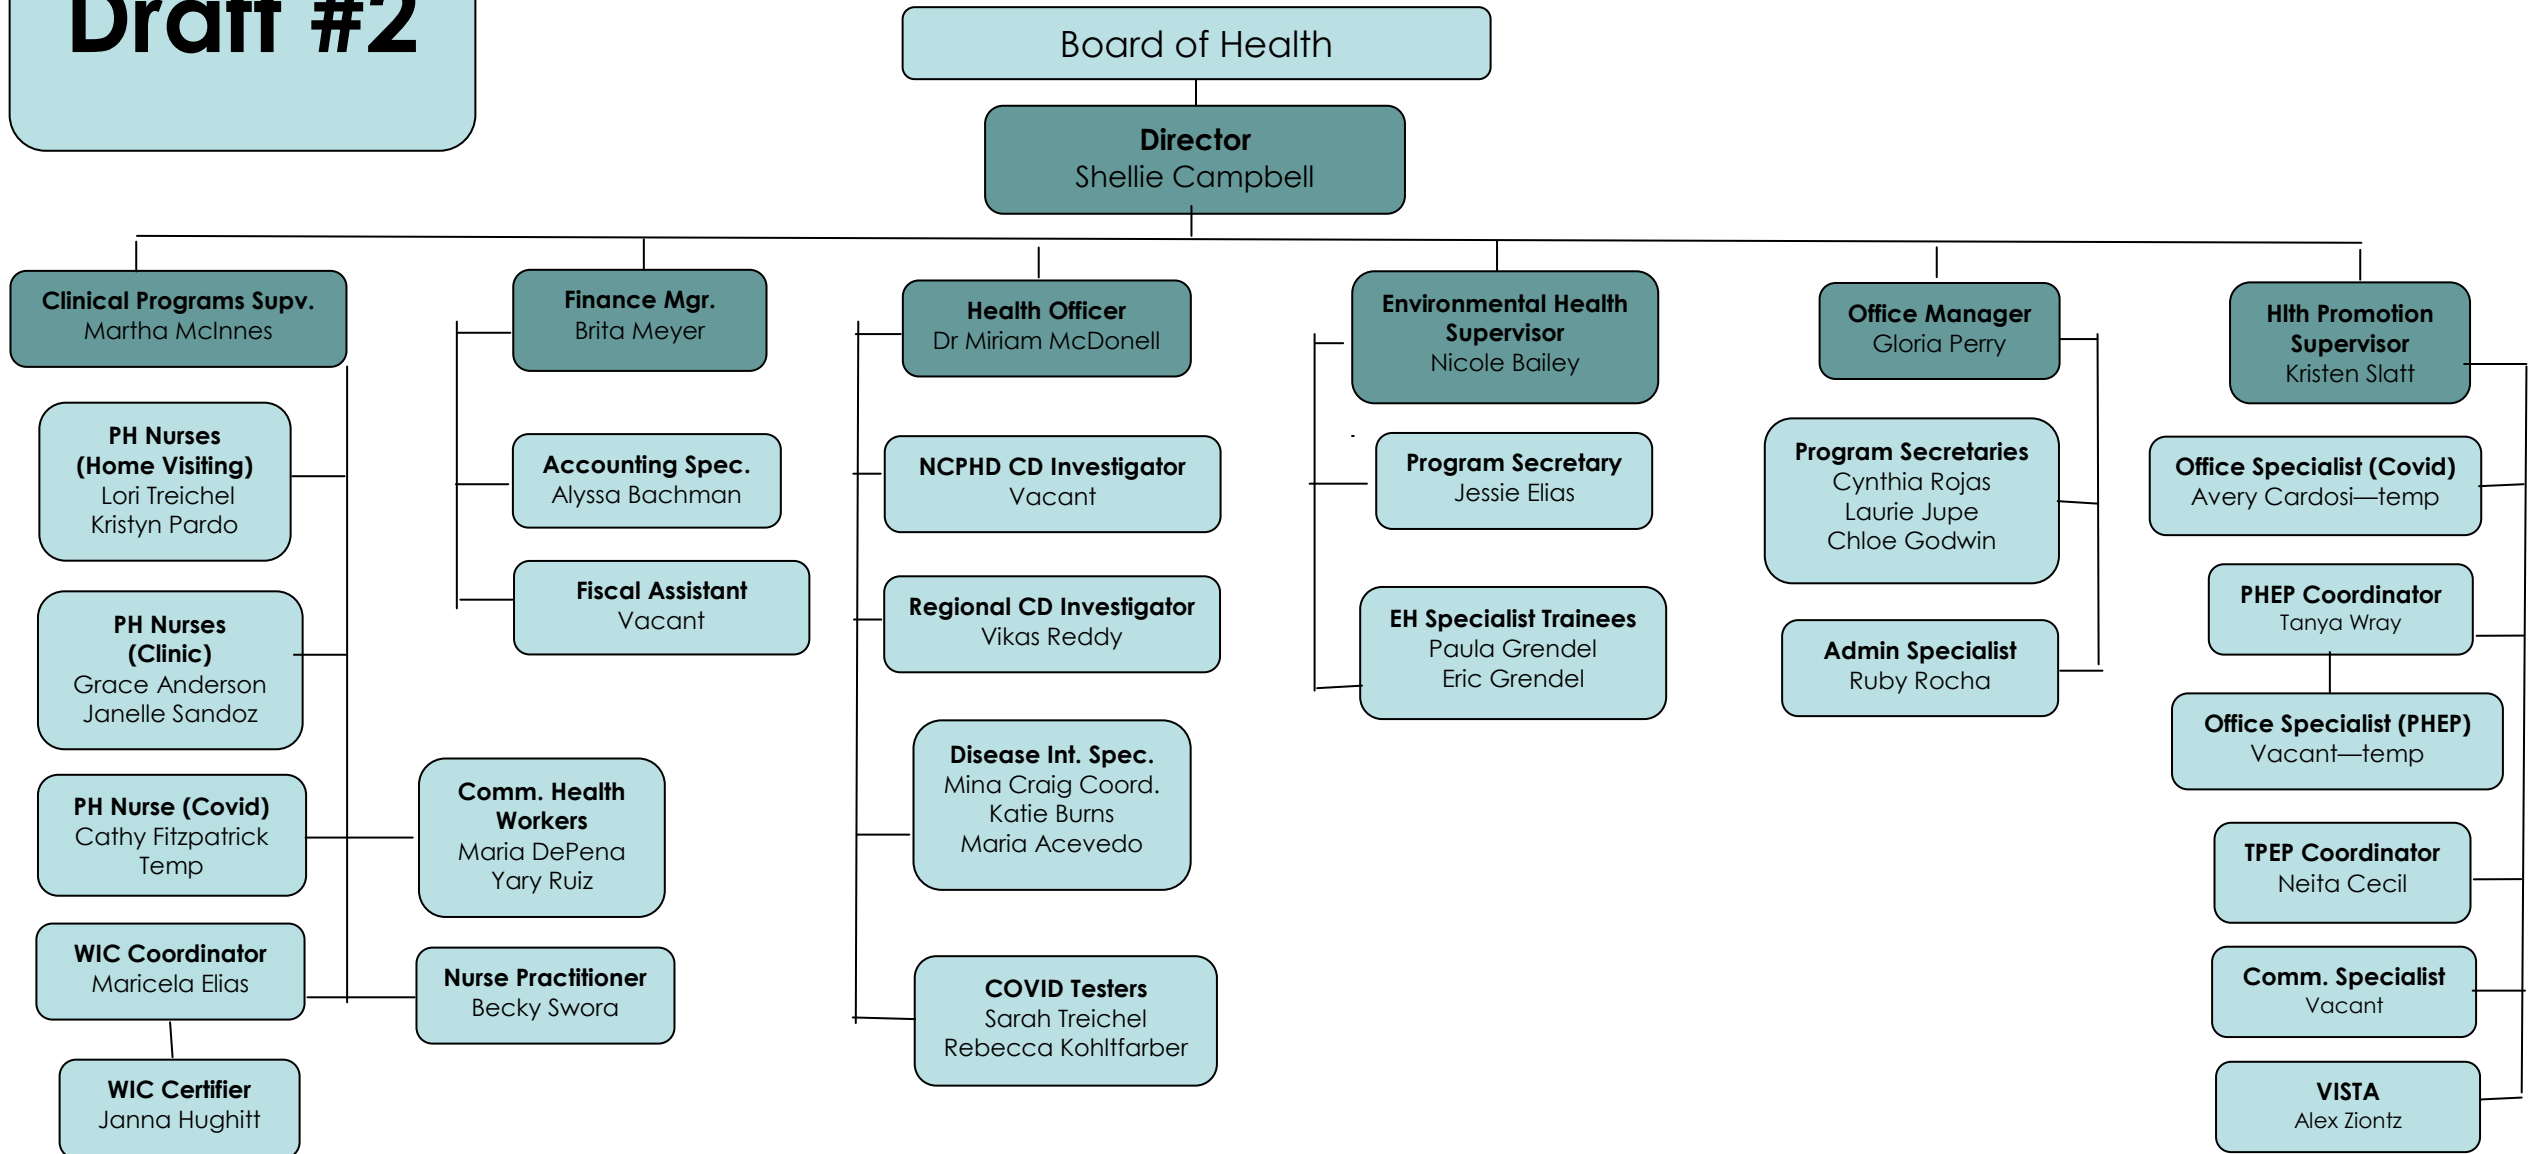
Draft #2

Board of Health

Director
Shellie Campbell

Clinical Programs Supv.
Martha McInnes

PH Nurses
(Home Visiting)
Lori Treichel
Kristyn Pardo

PH Nurses
(Clinic)
Grace Anderson
Janelle Sandoz

PH Nurse (Covid)
Cathy Fitzpatrick
Temp

WIC Coordinator
Maricela Elias

WIC Certifier
Janna Hughitt

Comm. Health Workers
Maria DePena
Yary Ruiz

Nurse Practitioner
Becky Swora

Finance Mgr.
Brita Meyer

Accounting Spec.
Alyssa Bachman

Fiscal Assistant
Vacant

Health Officer
Dr Miriam McDonell

NCPHD CD Investigator
Vacant

Regional CD Investigator
Vikas Reddy

Disease Int. Spec.
Mina Craig Coord.
Katie Burns
Maria Acevedo

COVID Testers
Sarah Treichel
Rebecca Kohltfarber

Environmental Health Supervisor
Nicole Bailey

Program Secretary
Jessie Elias

EH Specialist Trainees
Paula Grendel
Eric Grendel

Office Manager
Gloria Perry

Program Secretaries
Cynthia Rojas
Laurie Jupe
Chloe Godwin

Admin Specialist
Ruby Rocha

Hlth Promotion Supervisor
Kristen Slatt

Office Specialist (Covid)
Avery Cardosi—temp

PHEP Coordinator
Tanya Wray

Office Specialist (PHEP)
Vacant—temp

TPEP Coordinator
Neita Cecil

Comm. Specialist
Vacant

VISTA
Alex Ziontz